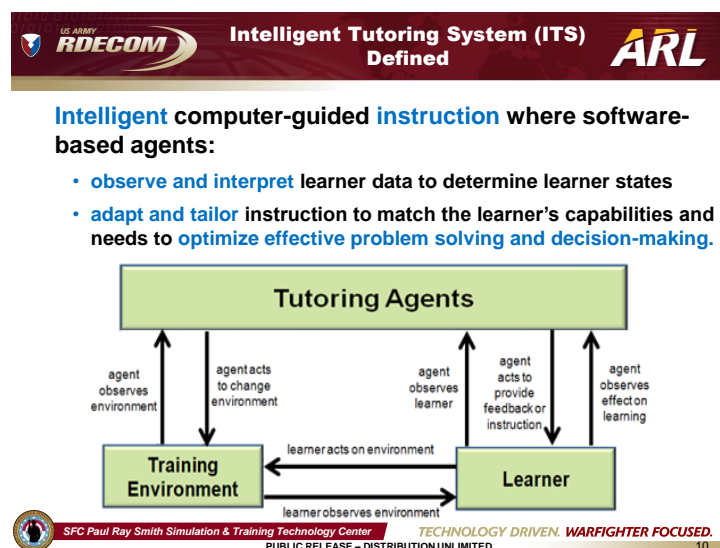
US ARMY RDECOM

Intelligent Tutoring System (ITS) Defined

ARL

Intelligent computer-guided instruction where software-based agents:

• observe and interpret learner data to determine learner states

• adapt and tailor instruction to match the learner's capabilities and needs to optimize effective problem solving and decision-making.

Tutoring Agents

agent observes environment

agent acts to change environment

agent observes learner

agent acts to provide feedback or instruction

agent observes effect on learning

Training Environment

learner acts on environment

learner observes environment

Learner

SFC Paul Ray Smith Simulation & Training Technology Center

TECHNOLOGY DRIVEN. WARFIGHTER FOCUSED.

PUBLIC RELEASE – DISTRIBUTION UNLIMITED

10